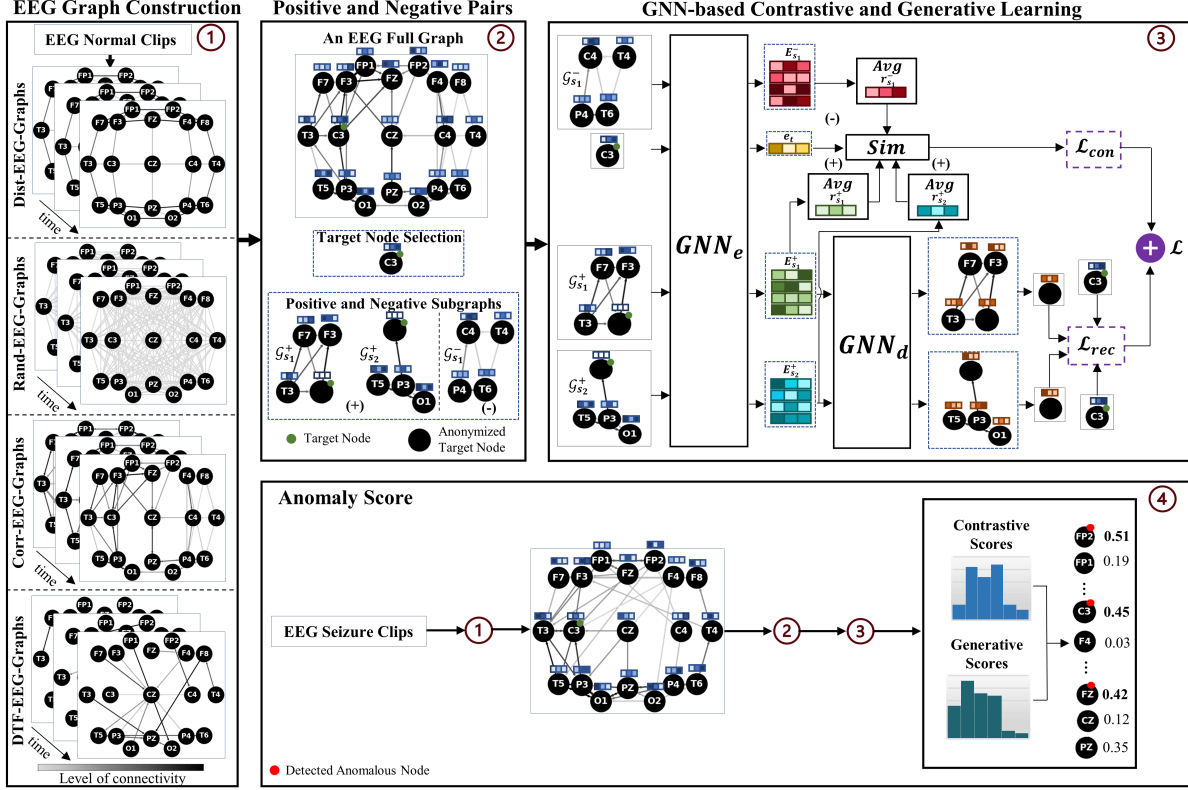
EEG Graph Construction
1
EEG Normal Clips
Dist-EEG-Graphs
time
FP1 FP2
F7 F3 FZ F4 F8
T3 C3 CZ C4 T4
T5 P3 PZ P4 T6
O1 O2
Rand-EEG-Graphs
time
Corr-EEG-Graphs
time
DTF-EEG-Graphs
time
Level of connectivity

Positive and Negative Pairs
2
An EEG Full Graph
FP1 FP2
F7 F3 FZ F4 F8
T3 C3 CZ C4 T4
T5 P3 PZ P4 T6
O1 O2
Target Node Selection
C3
Positive and Negative Subgraphs
$\mathcal{G}_{s_1}^+$ F7 F3 T3
$\mathcal{G}_{s_2}^+$ T5 P3 O1
(+)
$\mathcal{G}_{s_1}^-$ C4 T4 P4 T6
(-)
Target Node
Anonymized Target Node

GNN-based Contrastive and Generative Learning
3
$\mathcal{G}_{s_1}^-$ C4 T4 P4 T6
C3
$\mathcal{G}_{s_1}^+$ F7 F3 T3
$\mathcal{G}_{s_2}^+$ T5 P3 O1
$GNN_e$
$E_{s_1}^-$
$Avg$ $r_{s_1}^-$
(-)
$e_t$
$Sim$
(+)
(+)
$Avg$ $r_{s_1}^+$
$Avg$ $r_{s_2}^+$
$E_{s_1}^+$
$E_{s_2}^+$
$GNN_d$
F7 F3 T3
T5 P3 O1
C3
C3
$\mathcal{L}_{con}$
$\mathcal{L}_{rec}$
$\mathcal{L}$

Anomaly Score
4
EEG Seizure Clips
1
FP1 FP2
F7 F3 FZ F4 F8
T3 C3 CZ C4 T4
T5 P3 PZ P4 T6
O1 O2
2
3
Contrastive Scores
Generative Scores
FP2 0.51
FP1 0.19
⋮
C3 0.45
F4 0.03
⋮
FZ 0.42
CZ 0.12
PZ 0.35
Detected Anomalous Node